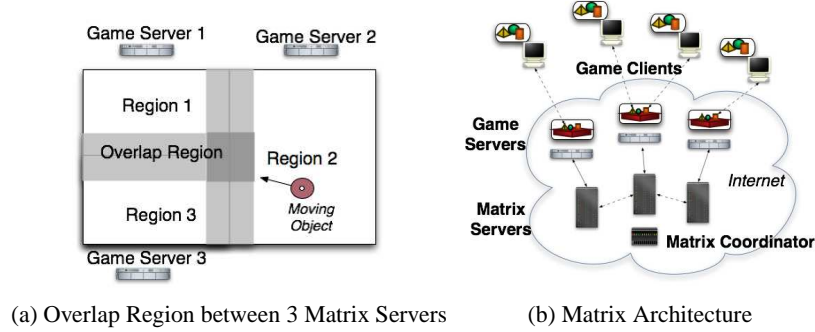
Game Server 1
Game Server 2
Region 1
Overlap Region
Region 2
Region 3
Moving Object
Game Server 3

(a) Overlap Region between 3 Matrix Servers

Game Clients
Game Servers
Internet
Matrix Servers
Matrix Coordinator

(b) Matrix Architecture